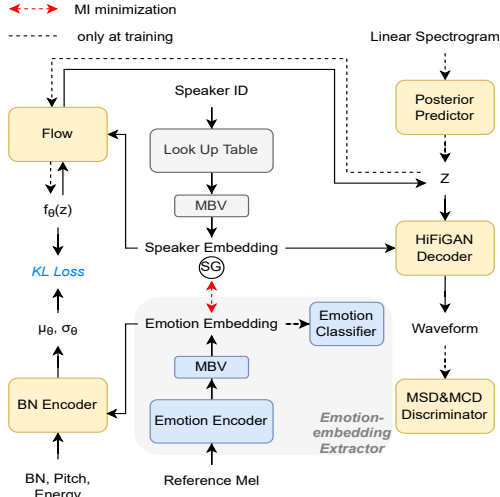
MI minimization
only at training
Linear Spectrogram
Speaker ID
Flow
Look Up Table
Posterior Predictor
MBV
$f_\theta(z)$
z
Speaker Embedding
HiFiGAN Decoder
KL Loss
SG
Emotion Embedding
Emotion Classifier
Waveform
$\mu_\theta$, $\sigma_\theta$
MBV
BN Encoder
Emotion Encoder
Emotion-embedding Extractor
MSD&MCD Discriminator
BN, Pitch, Energy
Reference Mel